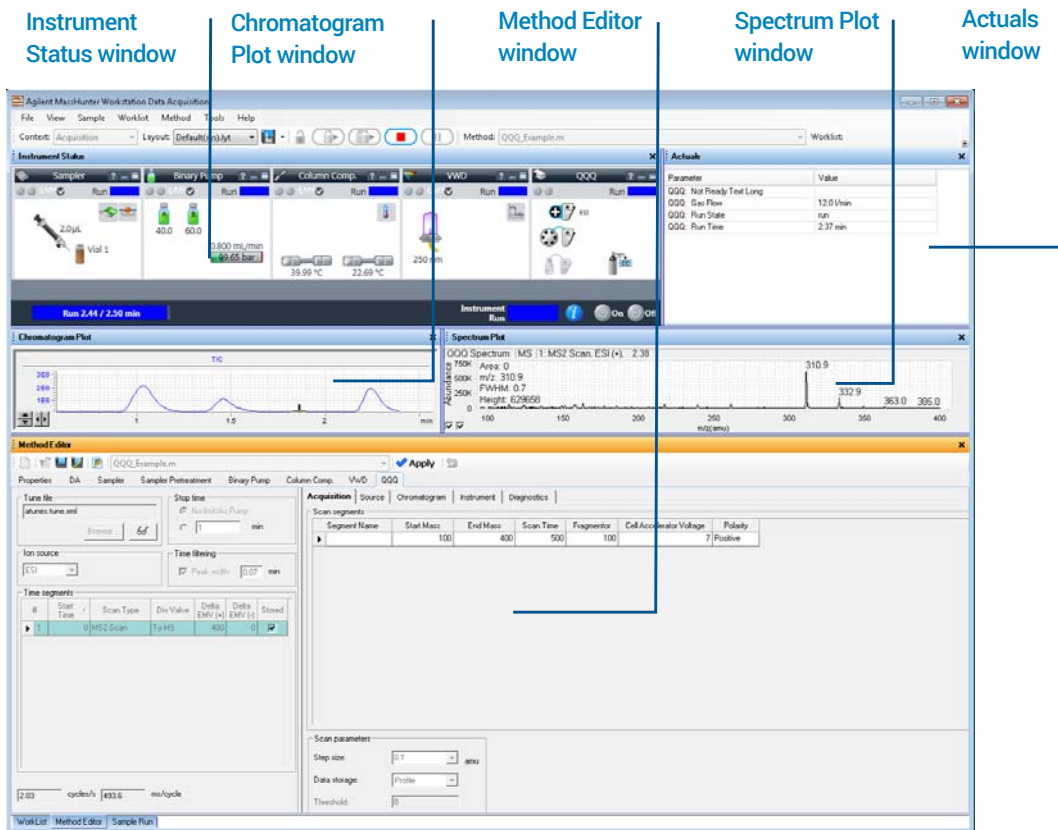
Instrument Status window

Chromatogram Plot window

Method Editor window

Spectrum Plot window

Actuals window

Agilent MassHunter Workstation Data Acquisition

File View Sample Worklist Method Tools Help

Context: Acquisition Layout: Default(sn).lyt Method: QQQ_Example.m Worklist:

Instrument Status

Sampler Binary Pump Column Comp. VWD QQQ

Run Run Run Run Run

2.0µL

Vial 1

40.0 60.0

0.800 mL/min

99.65 bar

39.99 °C 22.69 °C

250 nm

ESI

Run 2.44 / 2.50 min

Instrument Run

On Off

Actuals

| Parameter | Value |
|---|---|
| QQQ: Not Ready Text Long | |
| QQQ: Gas Flow | 12.0 l/min |
| QQQ: Run State | run |
| QQQ: Run Time | 2.37 min |

Chromatogram Plot

TIC

300
200
100

1 1.5 2 min

Spectrum Plot

QQQ Spectrum MS 1: MS2 Scan, ESI (+), 2.38

750K Area: 0
500K m/z: 310.9
250K FWHM: 0.7
0 Height: 629658

Abundance

310.9

332.9

363.0 385.0

100 150 200 250 300 350 400

m/z(amu)

Method Editor

QQQ_Example.m Apply

Properties DA Sampler Sampler Pretreatment Binary Pump Column Comp. VWD QQQ

Tune file

atunes.tune.xml

Browse 66

Stop time

No limit/As Pump

1 min

Ion source

ESI

Time filtering

Peak width 0.07 min

Time segments

| # | Start Time | Scan Type | Div Valve | Delta EMV (+) | Delta EMV (-) | Stored |
|---|---|---|---|---|---|---|
| 1 | 0 | MS2 Scan | To MS | 400 | 0 | ☑ |

2.03 cycles/s 493.6 ms/cycle

Acquisition Source Chromatogram Instrument Diagnostics

Scan segments

| Segment Name | Start Mass | End Mass | Scan Time | Fragmentor | Cell Accelerator Voltage | Polarity |
|---|---|---|---|---|---|---|
| | 100 | 400 | 500 | 100 | 7 | Positive |

Scan parameters

Step size: 0.1 amu

Data storage: Profile

Threshold: 0

WorkList Method Editor Sample Run